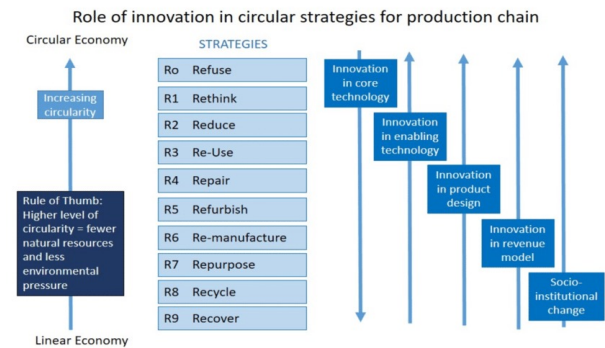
Role of innovation in circular strategies for production chain

Circular Economy

Increasing circularity

Rule of Thumb: Higher level of circularity = fewer natural resources and less environmental pressure

Linear Economy

STRATEGIES

| | |
|---|---|
| Ro | Refuse |
| R1 | Rethink |
| R2 | Reduce |
| R3 | Re-Use |
| R4 | Repair |
| R5 | Refurbish |
| R6 | Re-manufacture |
| R7 | Repurpose |
| R8 | Recycle |
| R9 | Recover |

Innovation in core technology

Innovation in enabling technology

Innovation in product design

Innovation in revenue model

Socio-institutional change